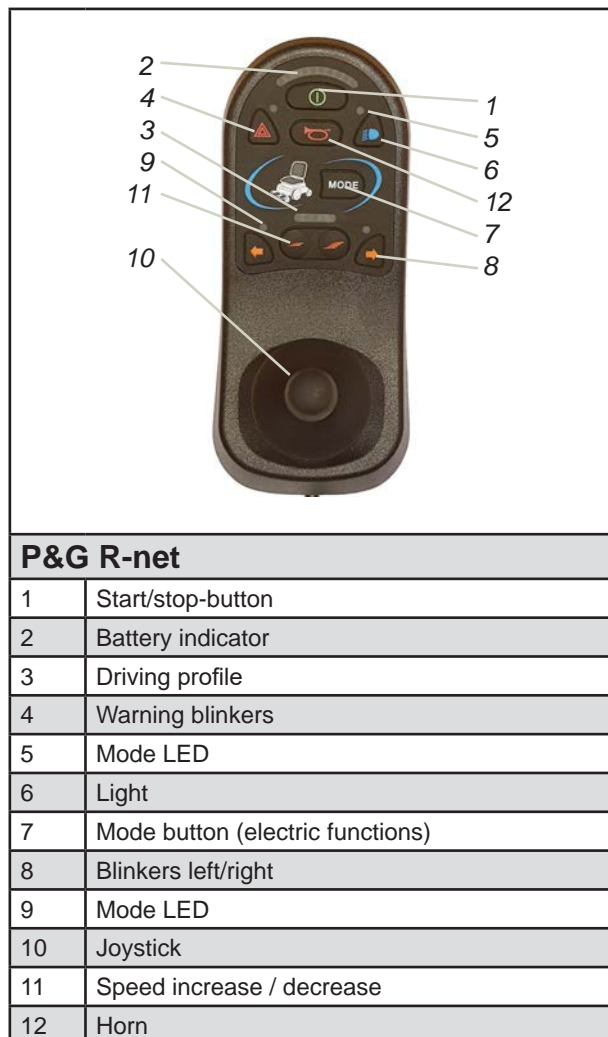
2
4
3
9
11
10
1
5
6
12
7
8
MODE

**P&G R-net**

| | |
|---|---|
| 1 | Start/stop-button |
| 2 | Battery indicator |
| 3 | Driving profile |
| 4 | Warning blinkers |
| 5 | Mode LED |
| 6 | Light |
| 7 | Mode button (electric functions) |
| 8 | Blinkers left/right |
| 9 | Mode LED |
| 10 | Joystick |
| 11 | Speed increase / decrease |
| 12 | Horn |